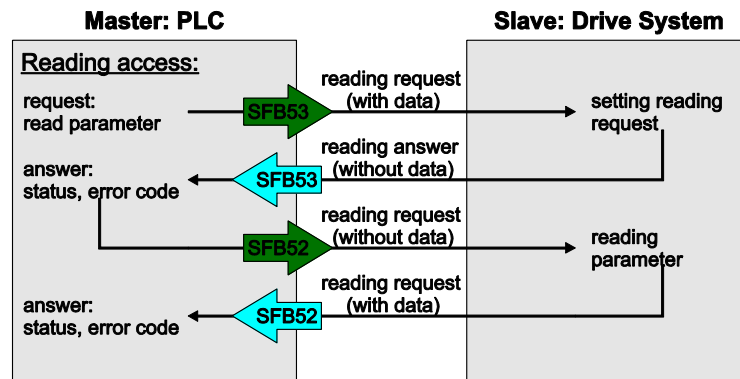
Master: PLC

Slave: Drive System

Reading access:

request:
read parameter

SFB53

reading request
(with data)

setting reading
request

reading answer
(without data)

answer:
status, error code

SFB53

reading request
(without data)

SFB52

reading
parameter

reading request
(with data)

answer:
status, error code

SFB52